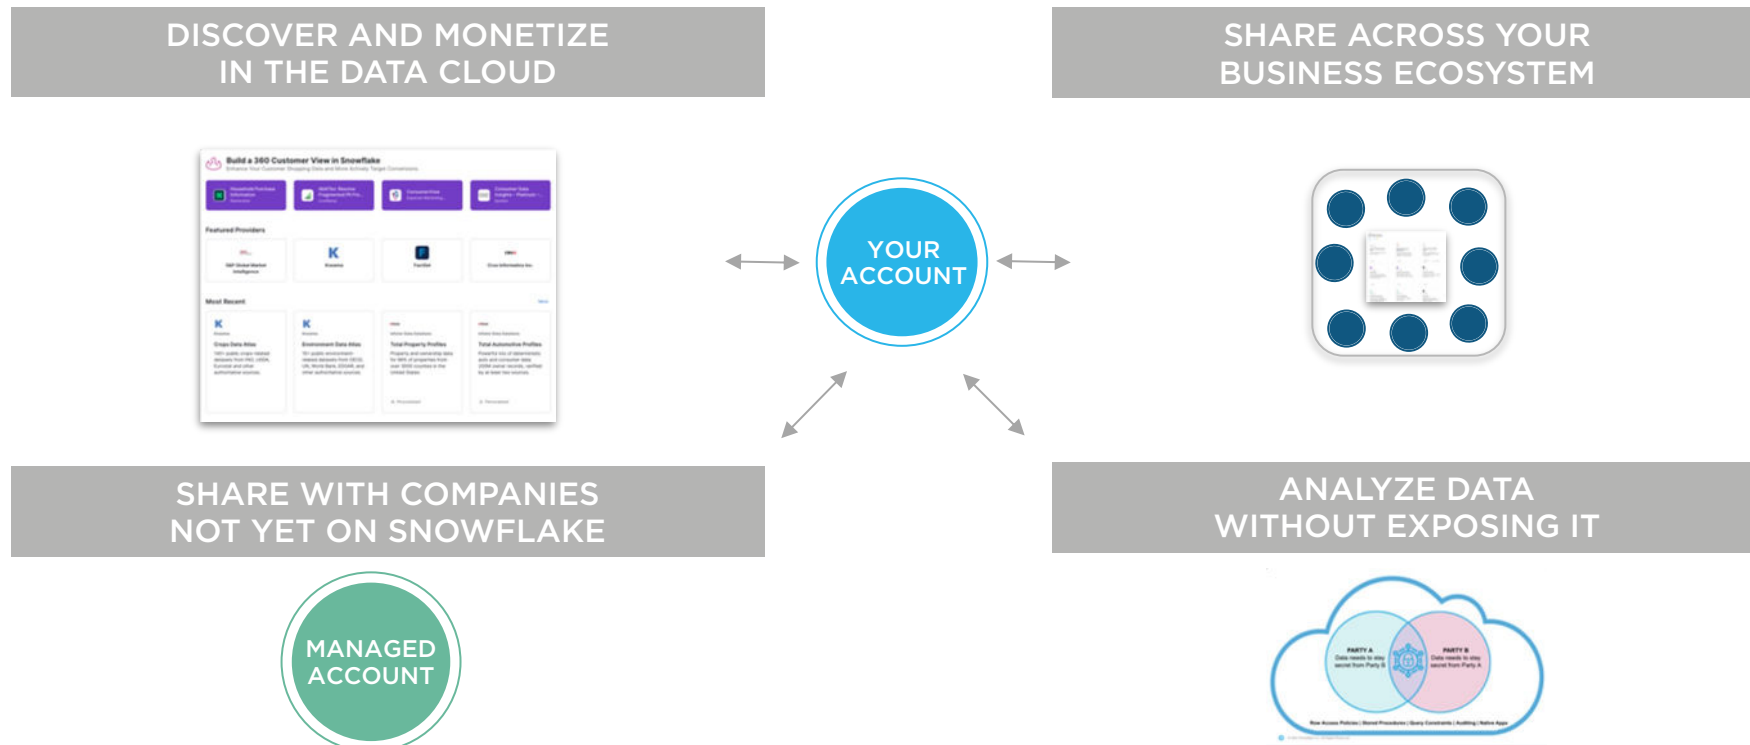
DISCOVER AND MONETIZE IN THE DATA CLOUD

SHARE ACROSS YOUR BUSINESS ECOSYSTEM

Build a 360 Customer View in Snowflake

Featured Providers

Most Recent

YOUR ACCOUNT

SHARE WITH COMPANIES NOT YET ON SNOWFLAKE

ANALYZE DATA WITHOUT EXPOSING IT

MANAGED ACCOUNT

PARTY A
Data needs to stay secret from Party B

PARTY B
Data needs to stay secret from Party A

Row Access Policies | Stored Procedures | Query Constraints | Auditing | Native Apps